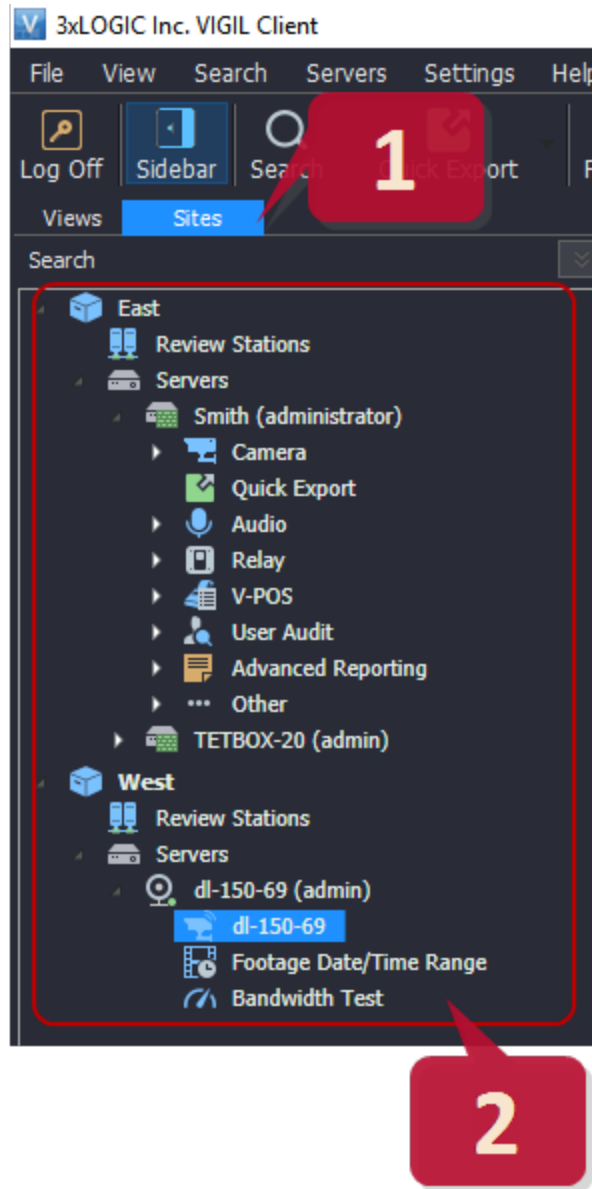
3xLOGIC Inc. VIGIL Client

File View Search Servers Settings Help

Log Off Sidebar Search Quick Export

1

Views Sites

Search

East
Review Stations
Servers
Smith (administrator)
Camera
Quick Export
Audio
Relay
V-POS
User Audit
Advanced Reporting
Other
TETBOX-20 (admin)
West
Review Stations
Servers
dl-150-69 (admin)
dl-150-69
Footage Date/Time Range
Bandwidth Test

2